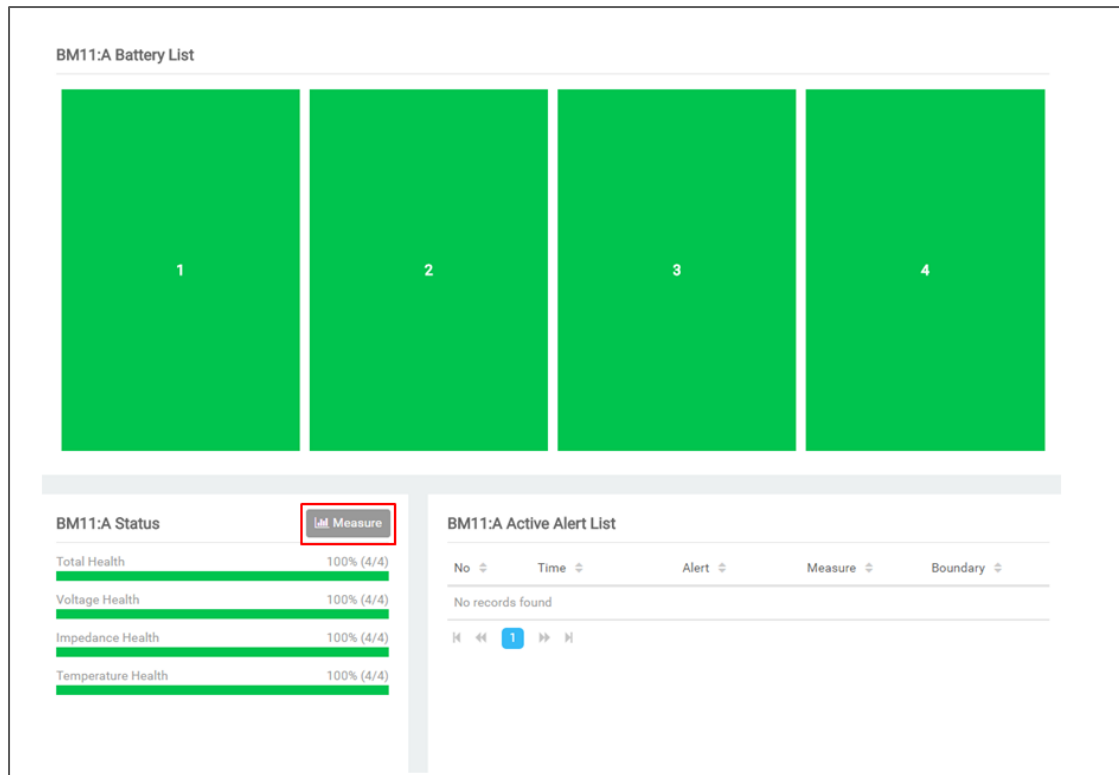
BM11:A Battery List

1

2

3

4

BM11:A Status

Measure

Total Health 100% (4/4)

Voltage Health 100% (4/4)

Impedance Health 100% (4/4)

Temperature Health 100% (4/4)

BM11:A Active Alert List

| No | Time | Alert | Measure | Boundary |
|---|---|---|---|---|
| No records found | | | | |

1